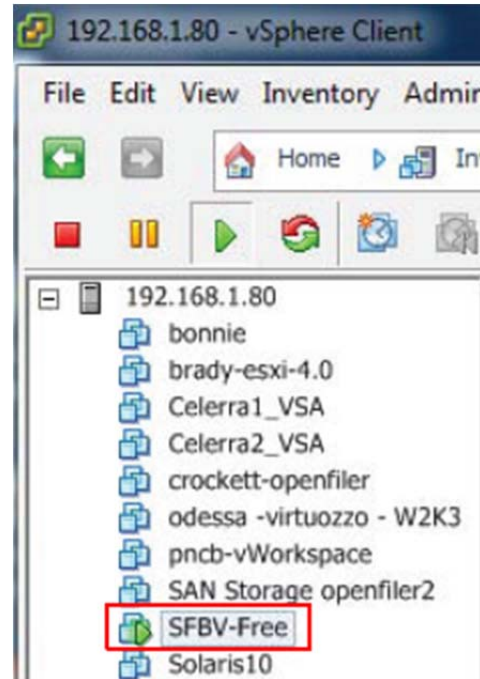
192.168.1.80 - vSphere Client

File Edit View Inventory Admin

Home In

192.168.1.80
bonnie
brady-esxi-4.0
Celerra1_VSA
Celerra2_VSA
crockett-openfiler
odessa -virtuozzo - W2K3
pncb-vWorkspace
SAN Storage openfiler2
SFBV-Free
Solaris10